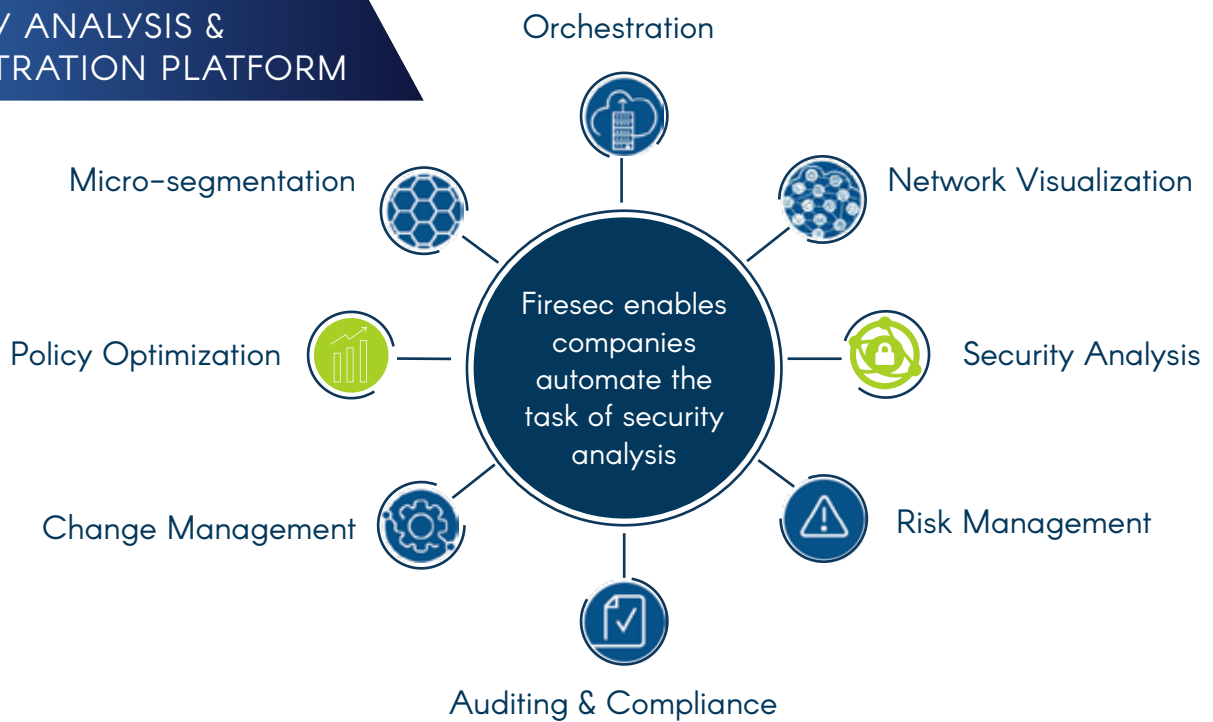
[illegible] ANALYSIS &
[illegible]TRATION PLATFORM

Orchestration

Micro-segmentation

Network Visualization

Firesec enables companies automate the task of security analysis

Policy Optimization

Security Analysis

Change Management

Risk Management

Auditing & Compliance